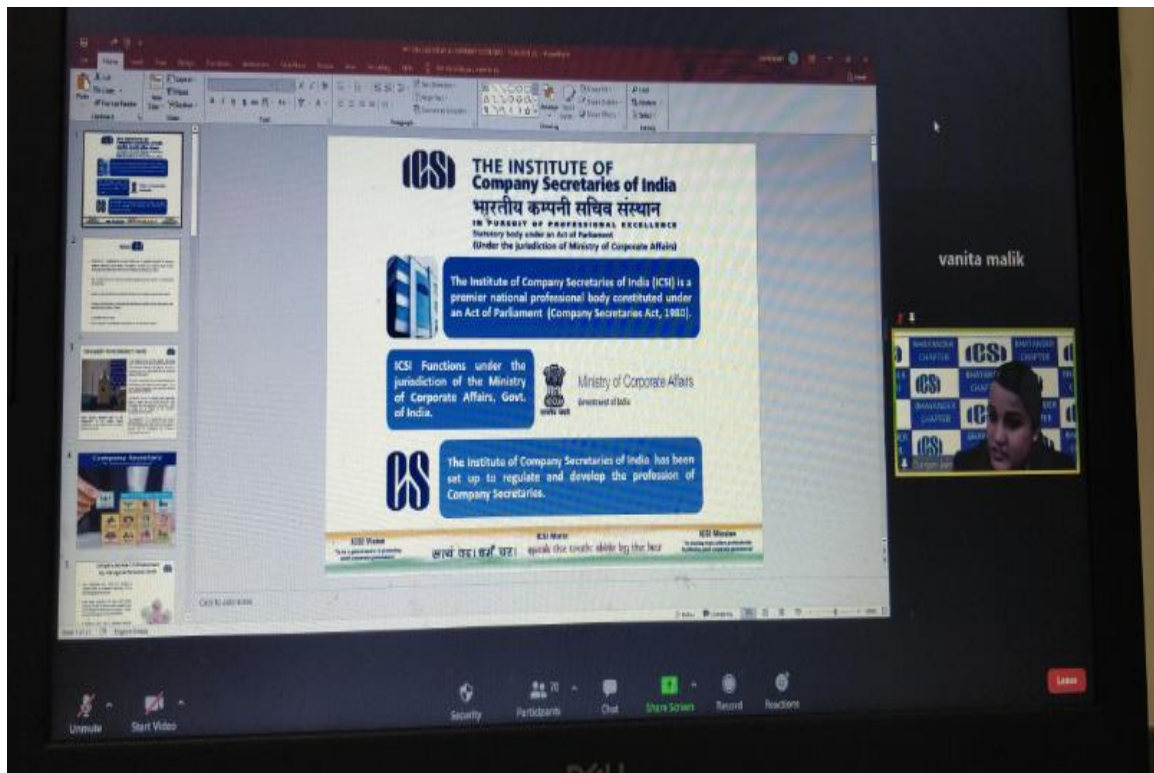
ICSI THE INSTITUTE OF Company Secretaries of India
भारतीय कम्पनी सचिव संस्थान
IN PURSUIT OF PROFESSIONAL EXCELLENCE
Statutory body under an Act of Parliament
(Under the jurisdiction of Ministry of Corporate Affairs)

The Institute of Company Secretaries of India (ICSI) is a premier national professional body constituted under an Act of Parliament (Company Secretaries Act, 1980).

ICSI Functions under the jurisdiction of the Ministry of Corporate Affairs, Govt. of India.

Ministry of Corporate Affairs
Government of India

CS

The Institute of Company Secretaries of India has been set up to regulate and develop the profession of Company Secretaries.

ICSI Vision
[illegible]

ICSI Motto
सत्यं वद। धर्मं चर। speak the truth. abide by the law

ICSI Mission
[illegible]

Click to add notes

vanita malik

ICSI

Unmute
Start Video
Security
Participants 70
Chat
Share Screen
Record
Reactions
Leave

DELL